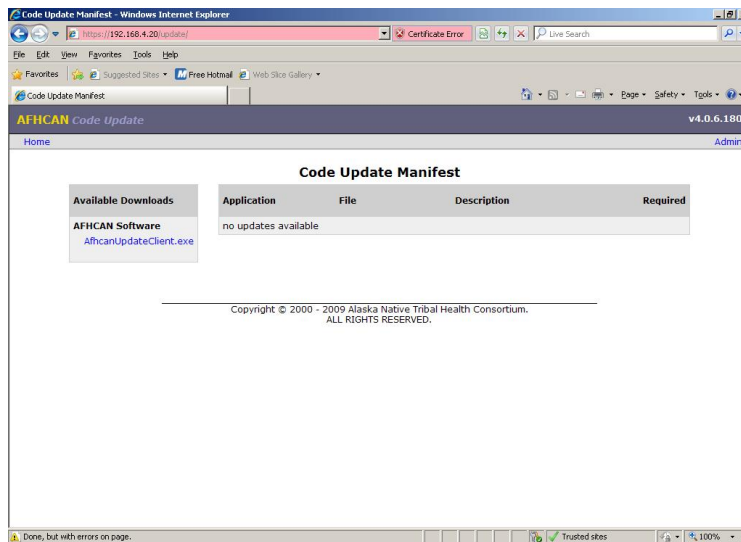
Code Update Manifest - Windows Internet Explorer

https://192.168.4.20/update/

Certificate Error

Live Search

File Edit View Favorites Tools Help

Favorites Suggested Sites Free Hotmail Web Slice Gallery

Code Update Manifest

Page Safety Tools

AFHCAN Code Update

v4.0.6.180

Home

Admin

Code Update Manifest

Available Downloads

AFHCAN Software

AfhcanUpdateClient.exe

| Application | File | Description | Required |
|---|---|---|---|
| no updates available | | | |

Copyright © 2000 - 2009 Alaska Native Tribal Health Consortium. ALL RIGHTS RESERVED.

Done, but with errors on page.

Trusted sites

100%